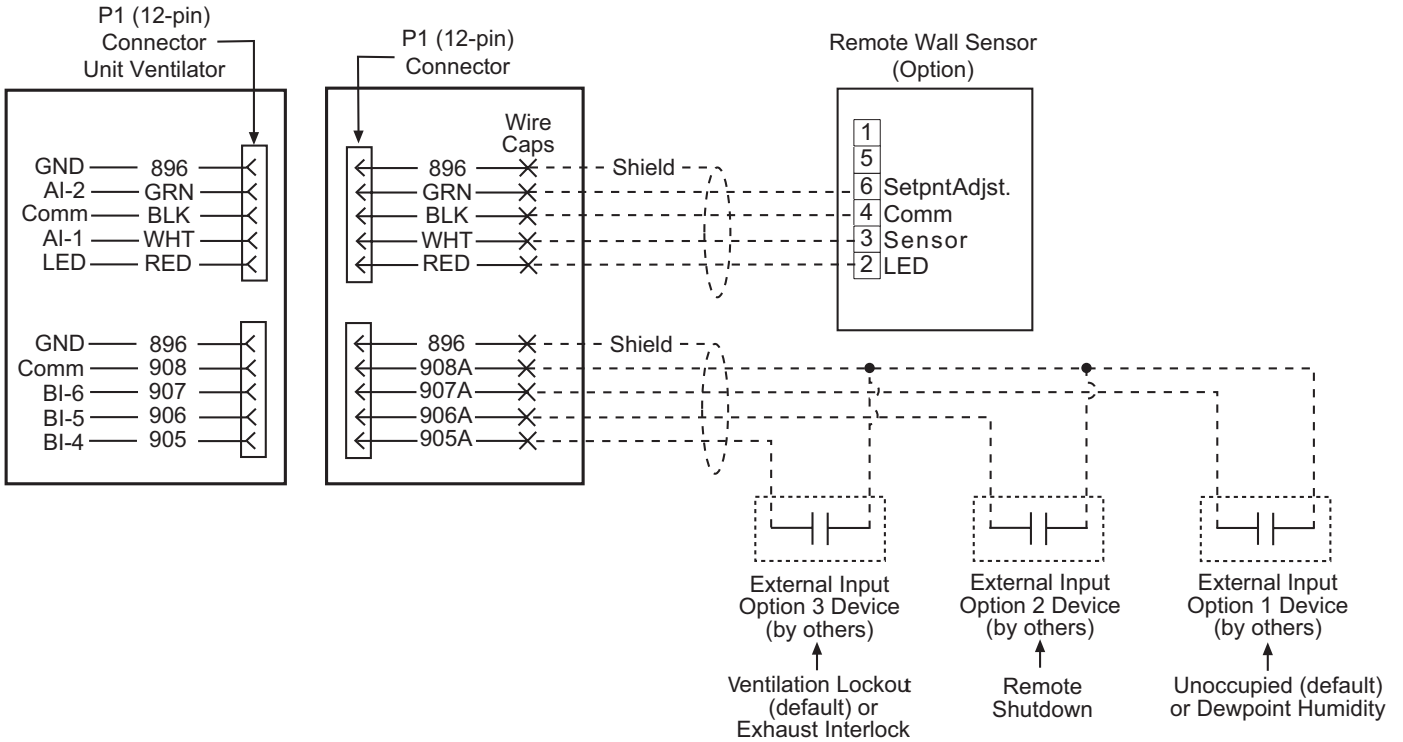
P1 (12-pin) Connector Unit Ventilator

GND 896
AI-2 GRN
Comm BLK
AI-1 WHT
LED RED

GND 896
Comm 908
BI-6 907
BI-5 906
BI-4 905

P1 (12-pin) Connector

Wire Caps

896
GRN
BLK
WHT
RED

896
908A
907A
906A
905A

Shield

Shield

Remote Wall Sensor (Option)

1
5
6 SetpntAdjst.
4 Comm
3 Sensor
2 LED

External Input Option 3 Device (by others)

Ventilation Lockout (default) or Exhaust Interlock

External Input Option 2 Device (by others)

Remote Shutdown

External Input Option 1 Device (by others)

Unoccupied (default) or Dewpoint Humidity